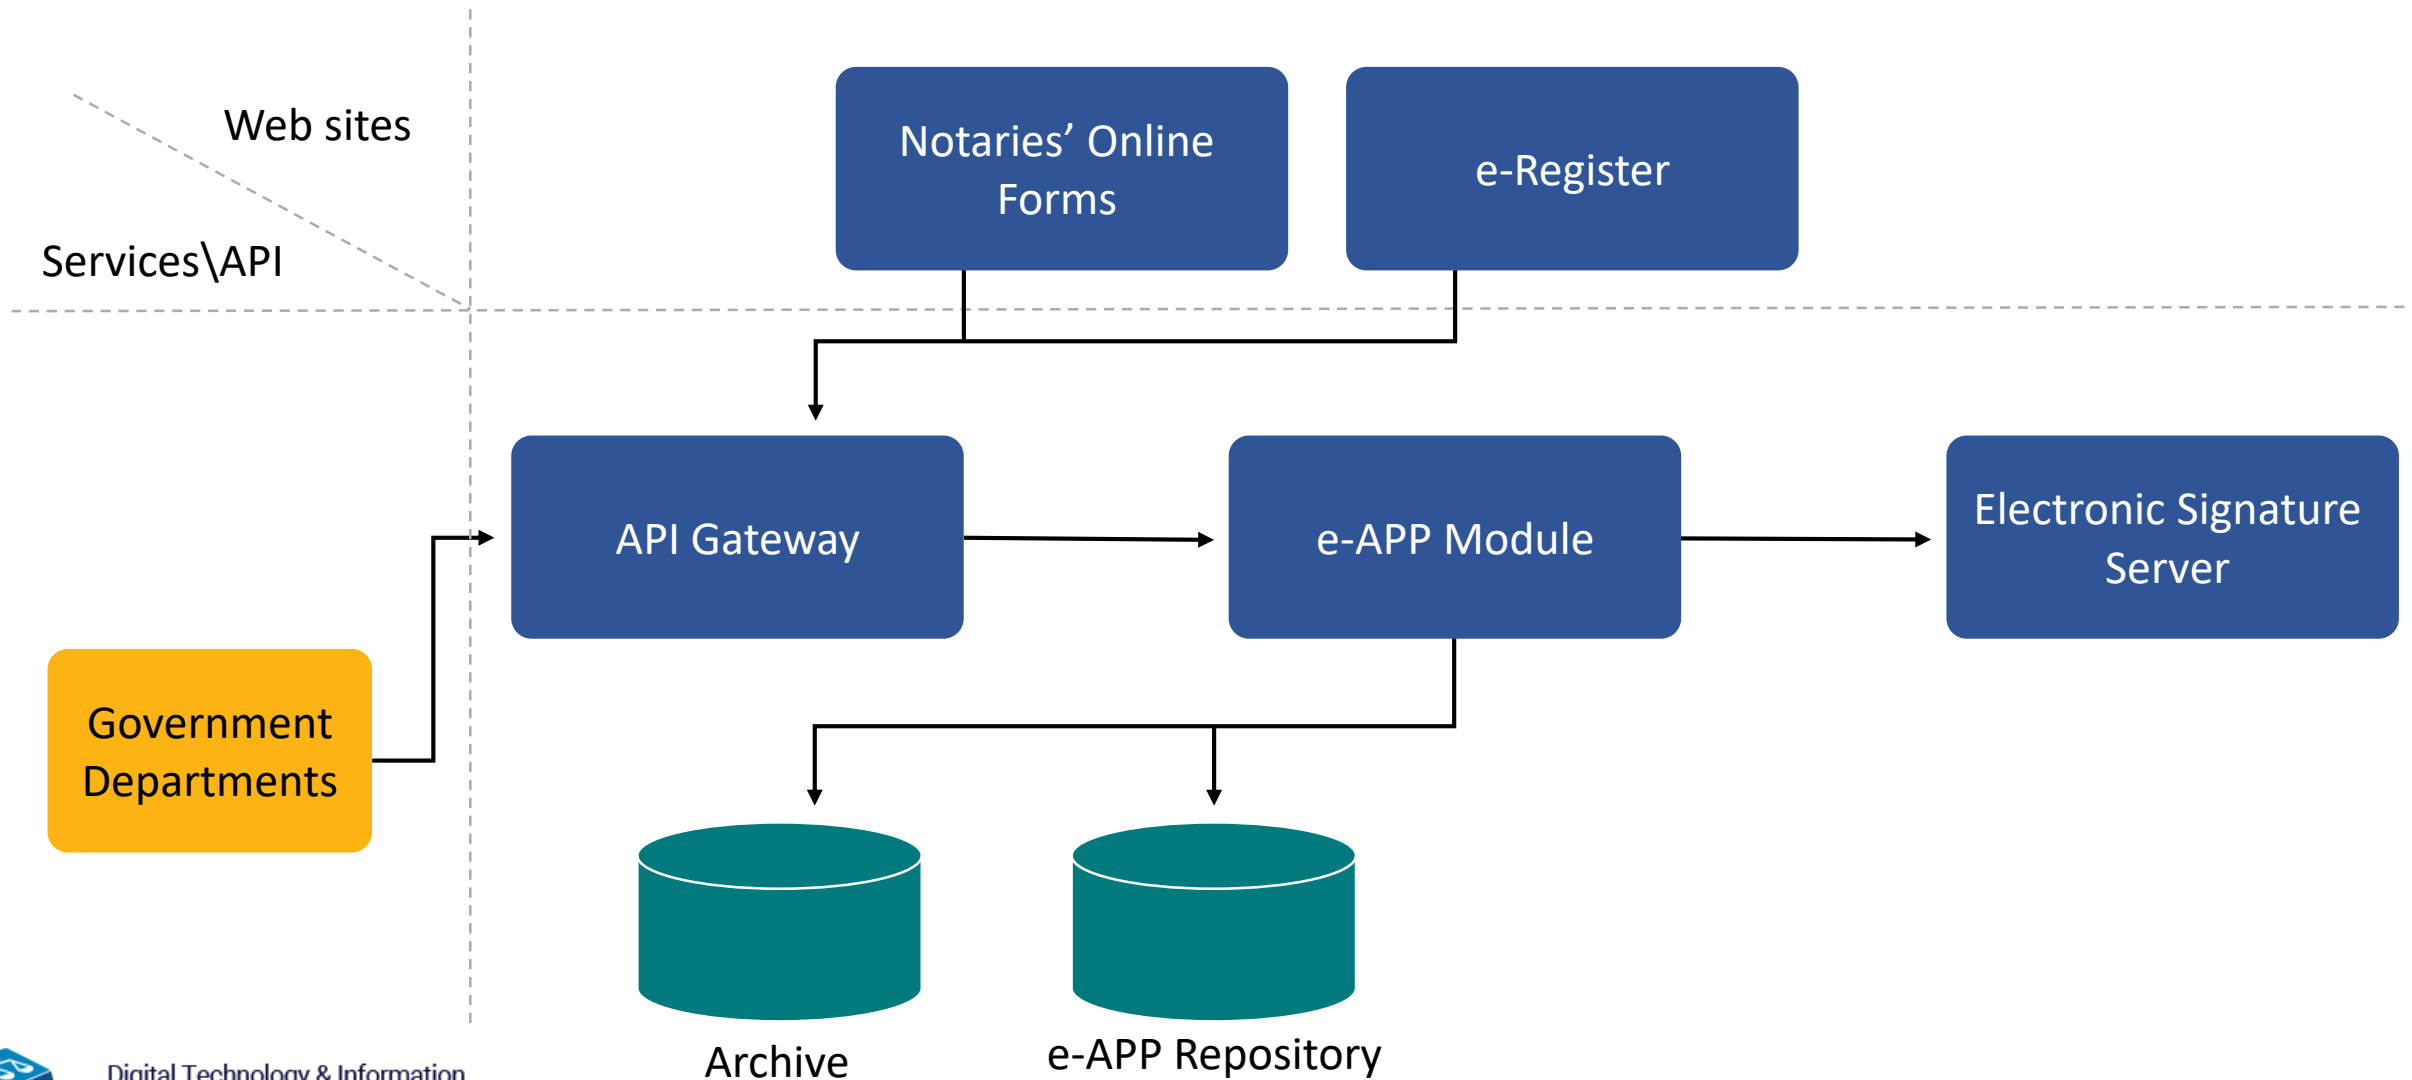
Web sites

Services\API

Notaries' Online Forms

e-Register

API Gateway

e-APP Module

Electronic Signature Server

Government Departments

Archive

e-APP Repository

Digital Technology & Information